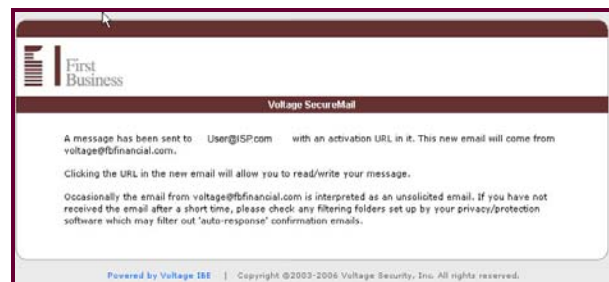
First Business

Voltage SecureMail

A message has been sent to User@ISP.com with an activation URL in it. This new email will come from voltage@fbfinancial.com.

Clicking the URL in the new email will allow you to read/write your message.

Occasionally the email from voltage@fbfinancial.com is interpreted as an unsolicited email. If you have not received the email after a short time, please check any filtering folders set up by your privacy/protection software which may filter out 'auto-response' confirmation emails.

Powered by Voltage IBE | Copyright ©2003-2006 Voltage Security, Inc. All rights reserved.